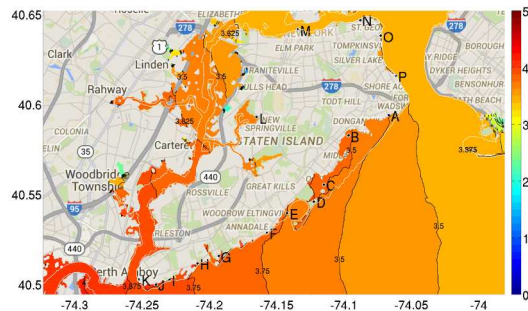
40.65
40.6
40.55
40.5
-74.3
-74.25
-74.2
-74.15
-74.1
-74.05
-74
5
4
3
2
1
0
ELIZABETH
278
1
Clark
Linden
Rahway
COLONIA
35
Woodbridge Township
440
95
440
Perth Amboy
3.625
3.5
3.5
3.825
GRANITEVILLE
BULLS HEAD
ELM PARK
NEW YORK
TOMPKINSVILLE
ST. GEORGE
SILVER LAKE
278
TODD HILL
SHORE ACRES
FORT WADSWORTH
DONGAN
NEW SPRINGVILLE
STATEN ISLAND
Carteret
ROSSVILLE
GREAT KILLS
MIDLAND
WOODROW ELTINGVILLE
ANNADALE
CHARLESTON
BOROUGH
BAY RIDGE
DYKER HEIGHTS
BENSONHURST
BEACH
3.375
3.5
3.5
3.75
3.75
3.875
M
N
O
P
A
B
C
D
E
F
G
H
I
J
K
L